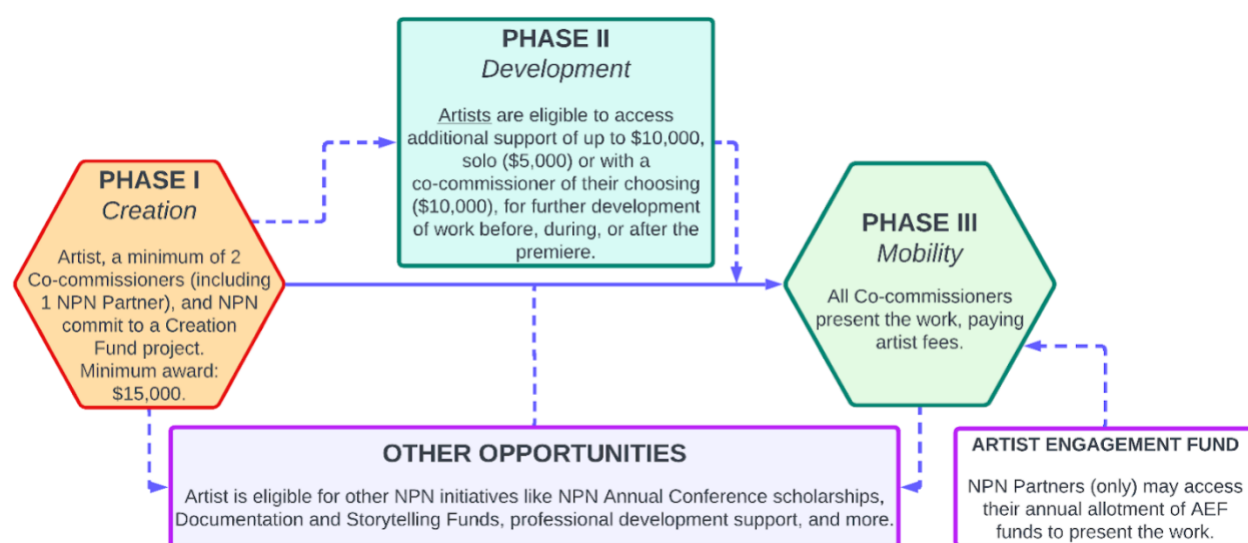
PHASE I
Creation

Artist, a minimum of 2 Co-commissioners (including 1 NPN Partner), and NPN commit to a Creation Fund project. Minimum award: $15,000.

PHASE II
Development

Artists are eligible to access additional support of up to $10,000, solo ($5,000) or with a co-commissioner of their choosing ($10,000), for further development of work before, during, or after the premiere.

PHASE III
Mobility

All Co-commissioners present the work, paying artist fees.

OTHER OPPORTUNITIES

Artist is eligible for other NPN initiatives like NPN Annual Conference scholarships, Documentation and Storytelling Funds, professional development support, and more.

ARTIST ENGAGEMENT FUND

NPN Partners (only) may access their annual allotment of AEF funds to present the work.